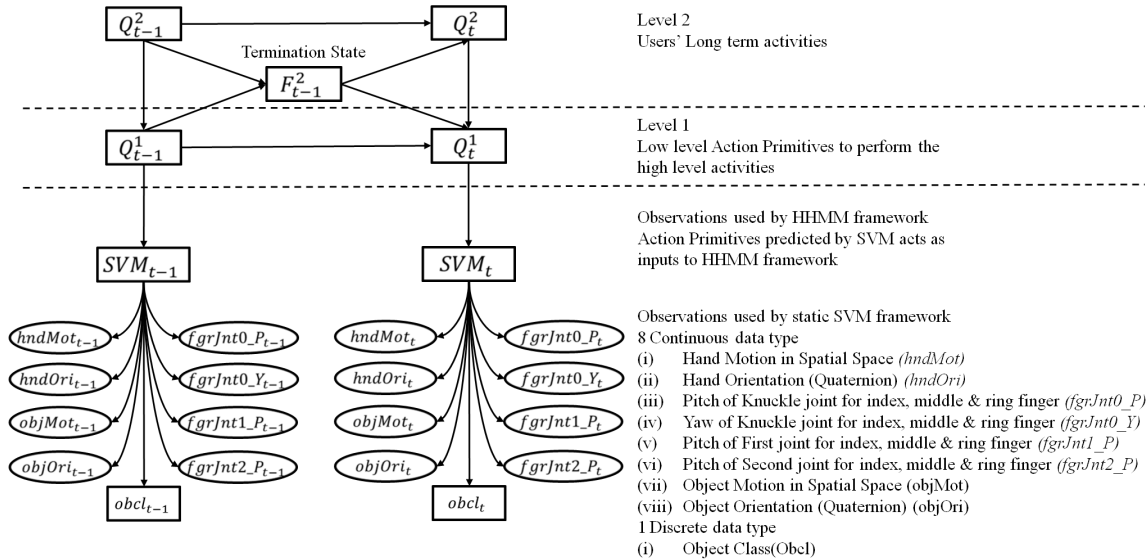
$Q_{t-1}^2$

$Q_t^2$

Termination State

$F_{t-1}^2$

$Q_{t-1}^1$

$Q_t^1$

$SVM_{t-1}$

$SVM_t$

$hndMot_{t-1}$

$hndOri_{t-1}$

$objMot_{t-1}$

$objOri_{t-1}$

$fgrJnt0\_P_{t-1}$

$fgrJnt0\_Y_{t-1}$

$fgrJnt1\_P_{t-1}$

$fgrJnt2\_P_{t-1}$

$obcl_{t-1}$

$hndMot_t$

$hndOri_t$

$objMot_t$

$objOri_t$

$fgrJnt0\_P_t$

$fgrJnt0\_Y_t$

$fgrJnt1\_P_t$

$fgrJnt2\_P_t$

$obcl_t$

Level 2
Users' Long term activities

Level 1
Low level Action Primitives to perform the high level activities

Observations used by HHMM framework
Action Primitives predicted by SVM acts as inputs to HHMM framework

Observations used by static SVM framework
8 Continuous data type
(i) Hand Motion in Spatial Space (hndMot)
(ii) Hand Orientation (Quaternion) (hndOri)
(iii) Pitch of Knuckle joint for index, middle & ring finger (fgrJnt0_P)
(iv) Yaw of Knuckle joint for index, middle & ring finger (fgrJnt0_Y)
(v) Pitch of First joint for index, middle & ring finger (fgrJnt1_P)
(vi) Pitch of Second joint for index, middle & ring finger (fgrJnt2_P)
(vii) Object Motion in Spatial Space (objMot)
(viii) Object Orientation (Quaternion) (objOri)
1 Discrete data type
(i) Object Class(Obcl)